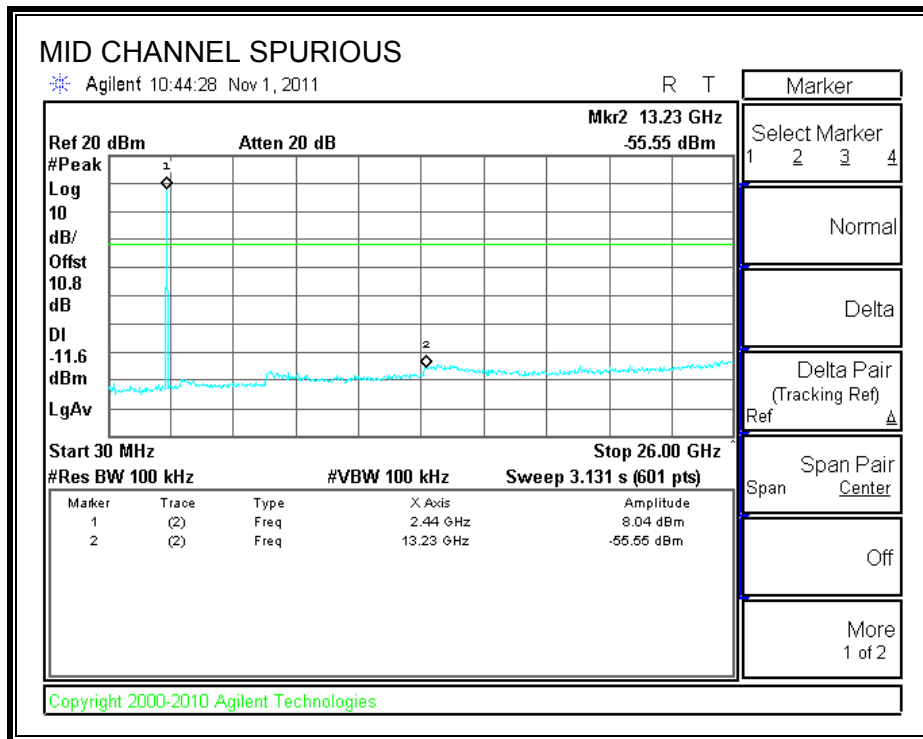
MID CHANNEL SPURIOUS

Agilent 10:44:28 Nov 1, 2011

R T

Mkr2 13.23 GHz
-55.55 dBm

Ref 20 dBm

Atten 20 dB

#Peak
Log
10
dB/
Offst
10.8
dB
Dl
-11.6
dBm
LgAv

1

2

Start 30 MHz

Stop 26.00 GHz

#Res BW 100 kHz

#VBW 100 kHz

Sweep 3.131 s (601 pts)

| Marker | Trace | Type | X Axis | Amplitude |
|---|---|---|---|---|
| 1 | (2) | Freq | 2.44 GHz | 8.04 dBm |
| 2 | (2) | Freq | 13.23 GHz | -55.55 dBm |

Copyright 2000-2010 Agilent Technologies

Marker

Select Marker
1 2 3 4

Normal

Delta

Delta Pair
(Tracking Ref)
Ref Δ

Span Pair
Span Center

Off

More
1 of 2